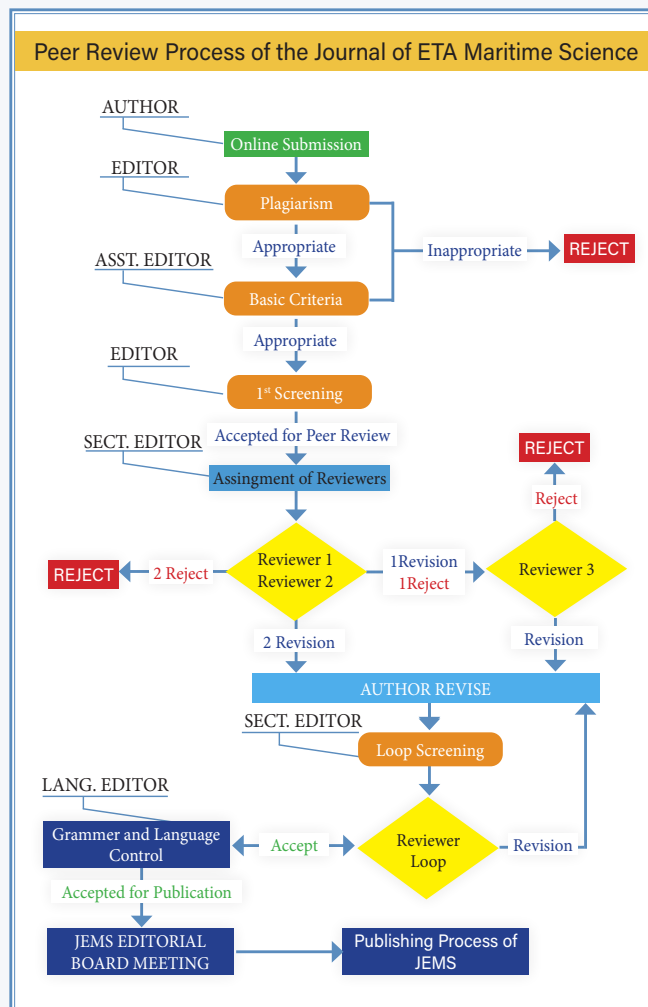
Peer Review Process of the Journal of ETA Maritime Science

AUTHOR
Online Submission
EDITOR
Plagiarism
Appropriate
Inappropriate
REJECT
ASST. EDITOR
Basic Criteria
Appropriate
EDITOR
1st Screening
Accepted for Peer Review
SECT. EDITOR
Assingment of Reviewers
REJECT
Reject
REJECT
2 Reject
Reviewer 1
Reviewer 2
1Revision
1Reject
Reviewer 3
2 Revision
Revision
AUTHOR REVISE
SECT. EDITOR
Loop Screening
LANG. EDITOR
Grammer and Language Control
Accept
Reviewer Loop
Revision
Accepted for Publication
JEMS EDITORIAL BOARD MEETING
Publishing Process of JEMS